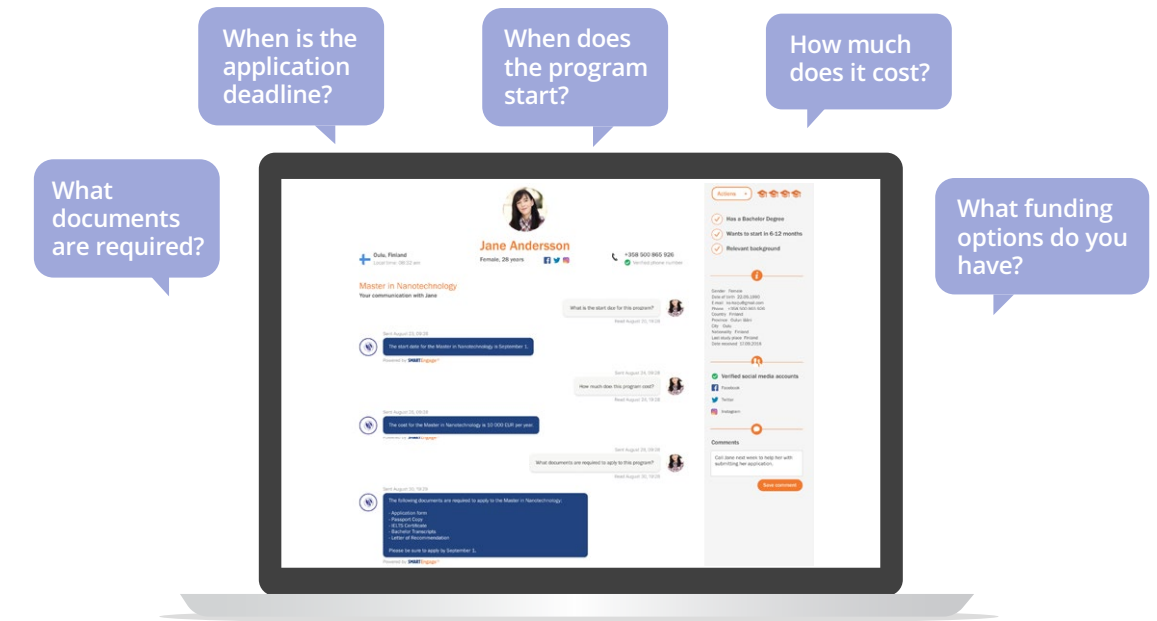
When is the application deadline?

When does the program start?

How much does it cost?

What documents are required?

What funding options do you have?

Jane Andersson

Oulu, Finland
Local time: 08:22 am

Female, 28 years

+358 500 865 926
Verified phone number

Master in Nanotechnology
Your communication with Jane

What is the start date for this program?
Read August 20, 19:28

Sent August 20, 09:28
The start date for the Master in Nanotechnology is September 1.
Powered by SMARTEngage

Sent August 20, 09:28
How much does this program cost?
Read August 20, 19:28

Sent August 20, 09:28
The cost for the Master in Nanotechnology is 10 000 EUR per year.

Sent August 20, 09:28
What documents are required to apply to this program?
Read August 20, 19:28

Sent August 20, 19:28
The following documents are required to apply to the Master in Nanotechnology:

- Application form
- Passport Copy
- IELTS Certificate
- Bachelor Transcripts
- Letter of Recommendation

Please be sure to apply by September 1.
Powered by SMARTEngage

Actions

Has a Bachelor Degree
Wants to start in 6-12 months
Relevant background

Gender: Female
Date of birth: 22.05.1990
E-mail: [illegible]
Phone: +358 500 865 926
Country: Finland
Province: Pohjois-Pohjanmaa
City: Oulu
Nationality: Finland
Last study place: Finland
Date received: 12.08.2018

Verified social media accounts
Facebook
Twitter
Instagram

Comments
Call Jane next week to help her with submitting her application.
Save comment